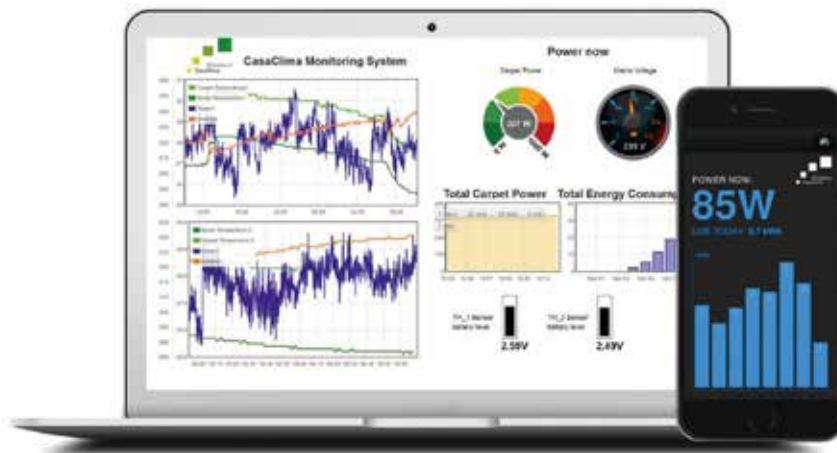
CasaClima Monitoring System

Power now

Carpet Power

Mains Voltage

207 W

230 V

Total Carpet Power

Total Energy Consume

TH_1 Sensor battery level

2.58V

TH_2 Sensor battery level

2.49V

POWER NOW:

85W

USE TODAY: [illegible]